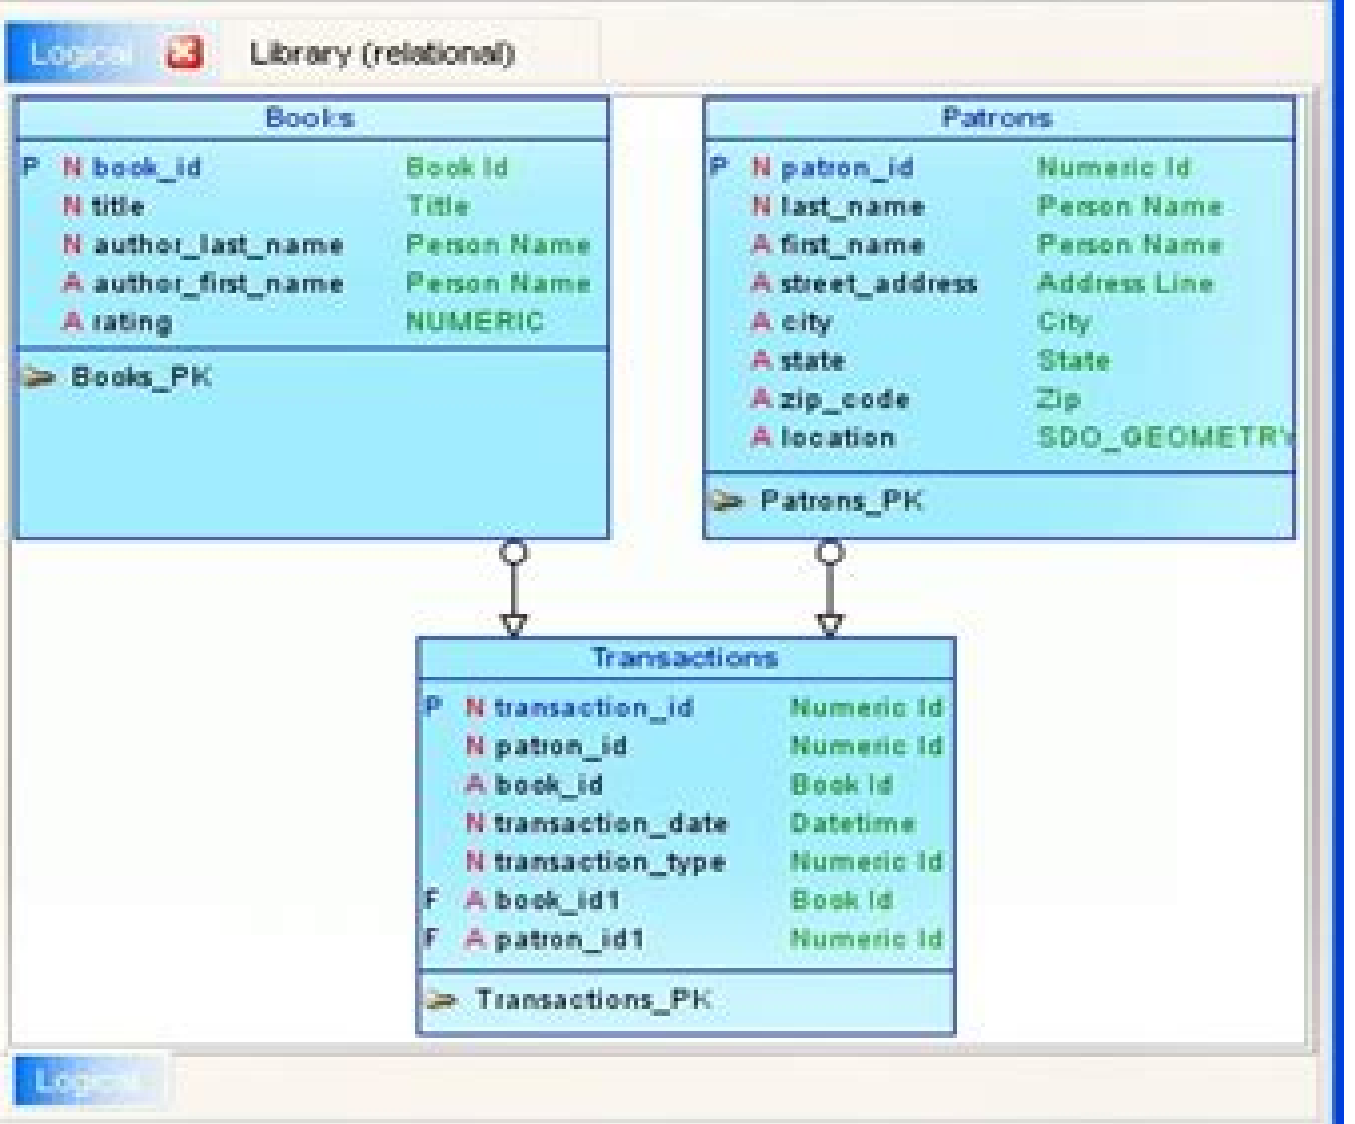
Logical

Library (relational)

Books

| | | | |
|---|---|---|---|
| P | N | book_id | Book Id |
| | N | title | Title |
| | N | author_last_name | Person Name |
| | A | author_first_name | Person Name |
| | A | rating | NUMERIC |

Books_PK

Patrons

| | | | |
|---|---|---|---|
| P | N | patron_id | Numeric Id |
| | N | last_name | Person Name |
| | A | first_name | Person Name |
| | A | street_address | Address Line |
| | A | city | City |
| | A | state | State |
| | A | zip_code | Zip |
| | A | location | SDO_GEOMETRY |

Patrons_PK

Transactions

| | | | |
|---|---|---|---|
| P | N | transaction_id | Numeric Id |
| | N | patron_id | Numeric Id |
| | A | book_id | Book Id |
| | N | transaction_date | Datetime |
| | N | transaction_type | Numeric Id |
| F | A | book_id1 | Book Id |
| F | A | patron_id1 | Numeric Id |

Transactions_PK

Logical